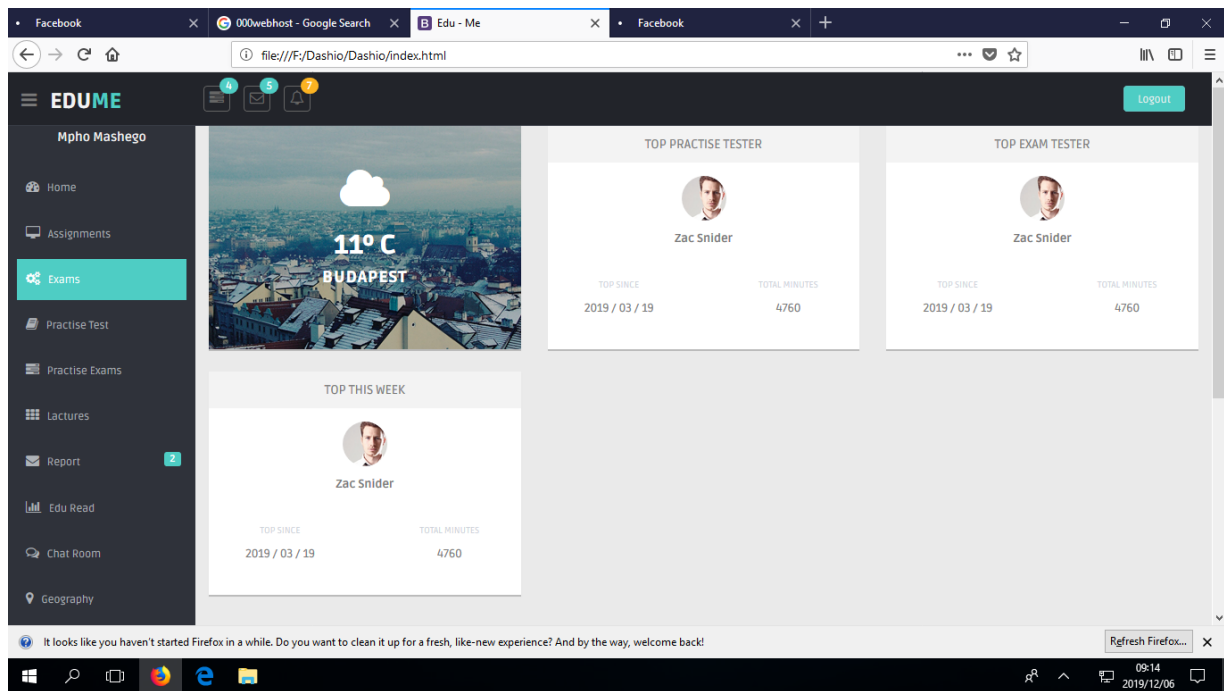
Facebook
000webhost - Google Search
Edu - Me
Facebook

file:///F:/Dashio/Dashio/index.html

EDUME
4 5 7
Logout

Mpho Mashego
Home
Assignments
Exams
Practise Test
Practise Exams
Lactures
Report 2
Edu Read
Chat Room
Geography

11º C
BUDAPEST

TOP PRACTISE TESTER
Zac Snider
TOP SINCE
2019 / 03 / 19
TOTAL MINUTES
4760

TOP EXAM TESTER
Zac Snider
TOP SINCE
2019 / 03 / 19
TOTAL MINUTES
4760

TOP THIS WEEK
Zac Snider
TOP SINCE
2019 / 03 / 19
TOTAL MINUTES
4760

It looks like you haven't started Firefox in a while. Do you want to clean it up for a fresh, like-new experience? And by the way, welcome back!
Refresh Firefox...

09:14
2019/12/06